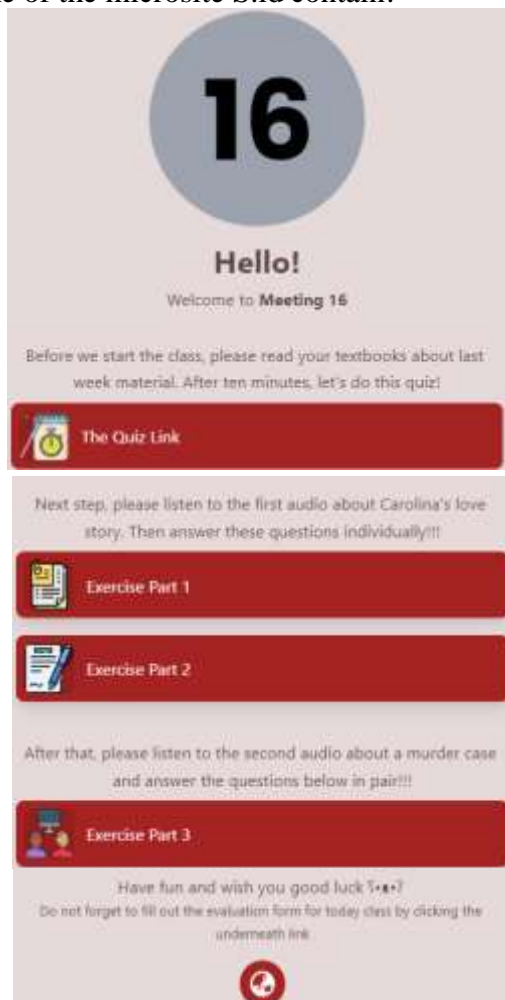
e of the microsite 3.0 contain:

16

Hello!

Welcome to **Meeting 16**

Before we start the class, please read your textbooks about last week material. After ten minutes, let's do this quiz!

The Quiz Link

Next step, please listen to the first audio about Carolina's love story. Then answer these questions individually!!!

Exercise Part 1

Exercise Part 2

After that, please listen to the second audio about a murder case and answer the questions below in pair!!!

Exercise Part 3

Have fun and wish you good luck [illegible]

Do not forget to fill out the evaluation form for today class by clicking the underneath link